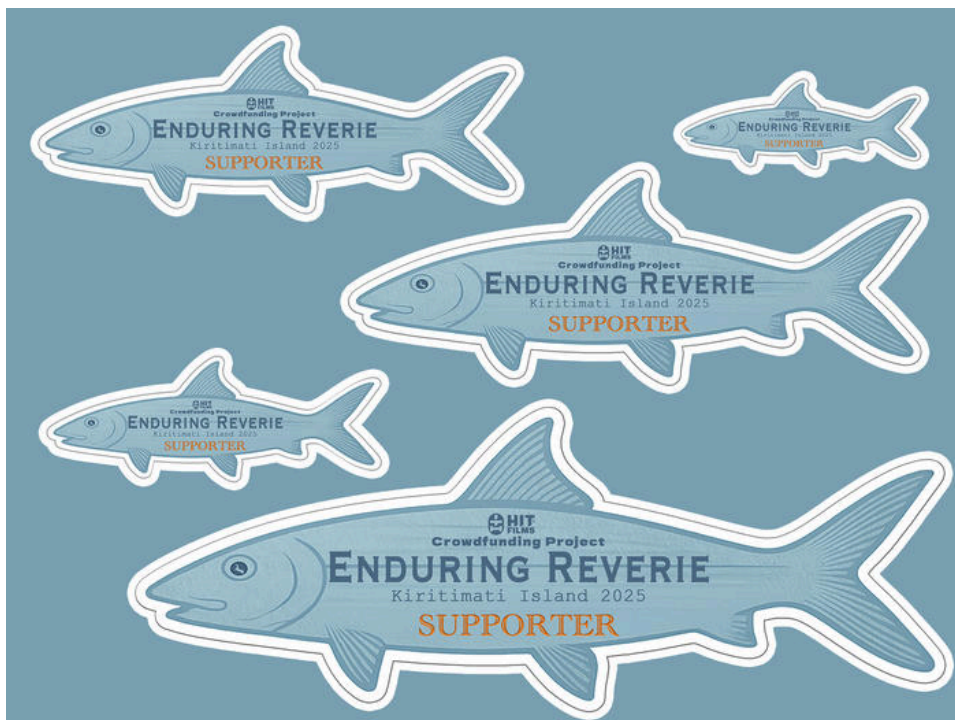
HIT FILMS
Crowdfunding Project
Enduring Reverie
Kiritimati Island 2025
SUPPORTER

HIT FILMS
Crowdfunding Project
Enduring Reverie
Kiritimati Island 2025
SUPPORTER

HIT FILMS
Crowdfunding Project
Enduring Reverie
Kiritimati Island 2025
SUPPORTER

HIT FILMS
Crowdfunding Project
Enduring Reverie
Kiritimati Island 2025
SUPPORTER

HIT FILMS
Crowdfunding Project
Enduring Reverie
Kiritimati Island 2025
SUPPORTER